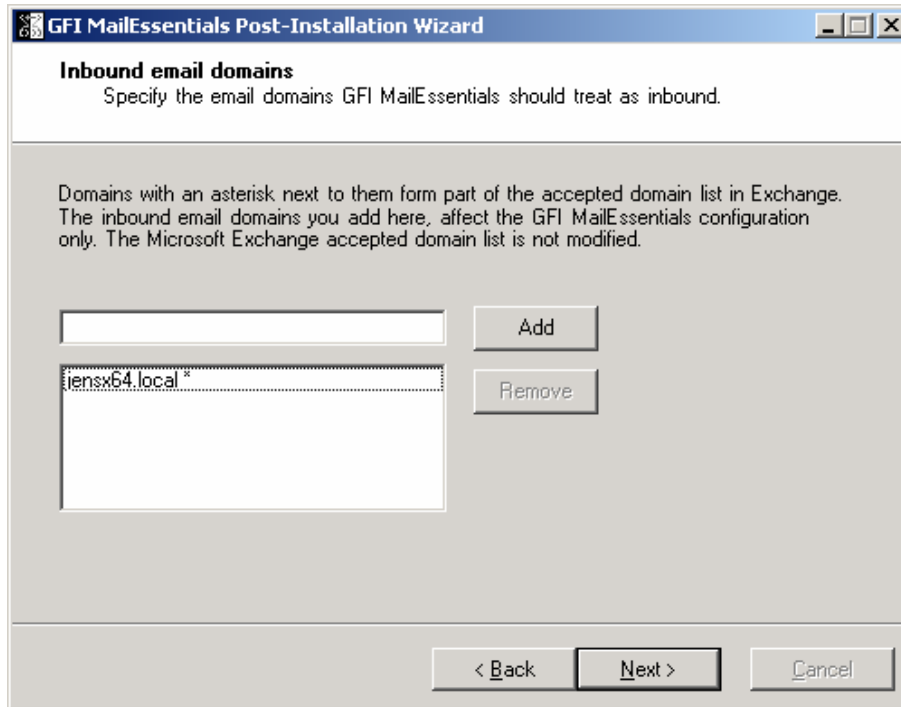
GFI MailEssentials Post-Installation Wizard

Inbound email domains
Specify the email domains GFI MailEssentials should treat as inbound.

Domains with an asterisk next to them form part of the accepted domain list in Exchange. The inbound email domains you add here, affect the GFI MailEssentials configuration only. The Microsoft Exchange accepted domain list is not modified.

Add

jensx64.local *

Remove

< Back

Next >

Cancel